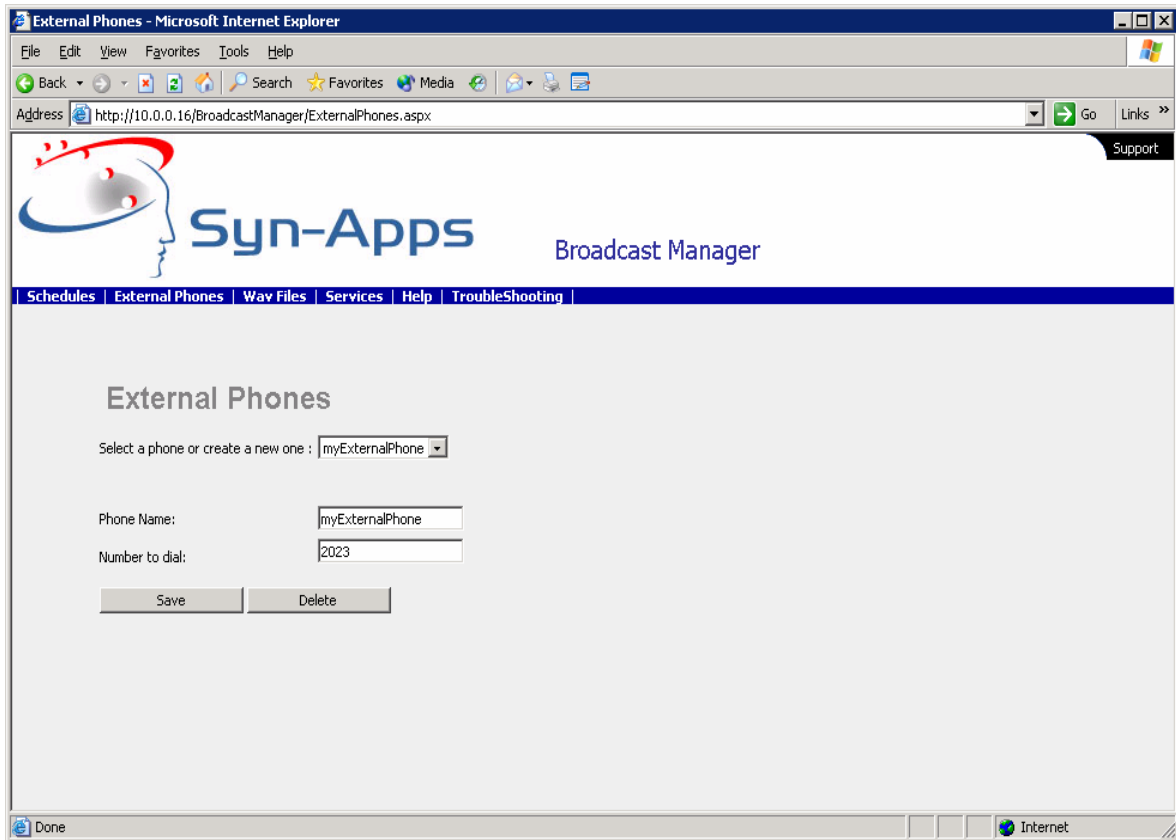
External Phones - Microsoft Internet Explorer

File Edit View Favorites Tools Help

Back Search Favorites Media

Address http://10.0.0.16/BroadcastManager/ExternalPhones.aspx Go Links »

Support

Syn-Apps

Broadcast Manager

| Schedules | External Phones | Wav Files | Services | Help | TroubleShooting |

External Phones

Select a phone or create a new one : myExternalPhone

Phone Name: myExternalPhone

Number to dial: 2023

Save Delete

Done Internet